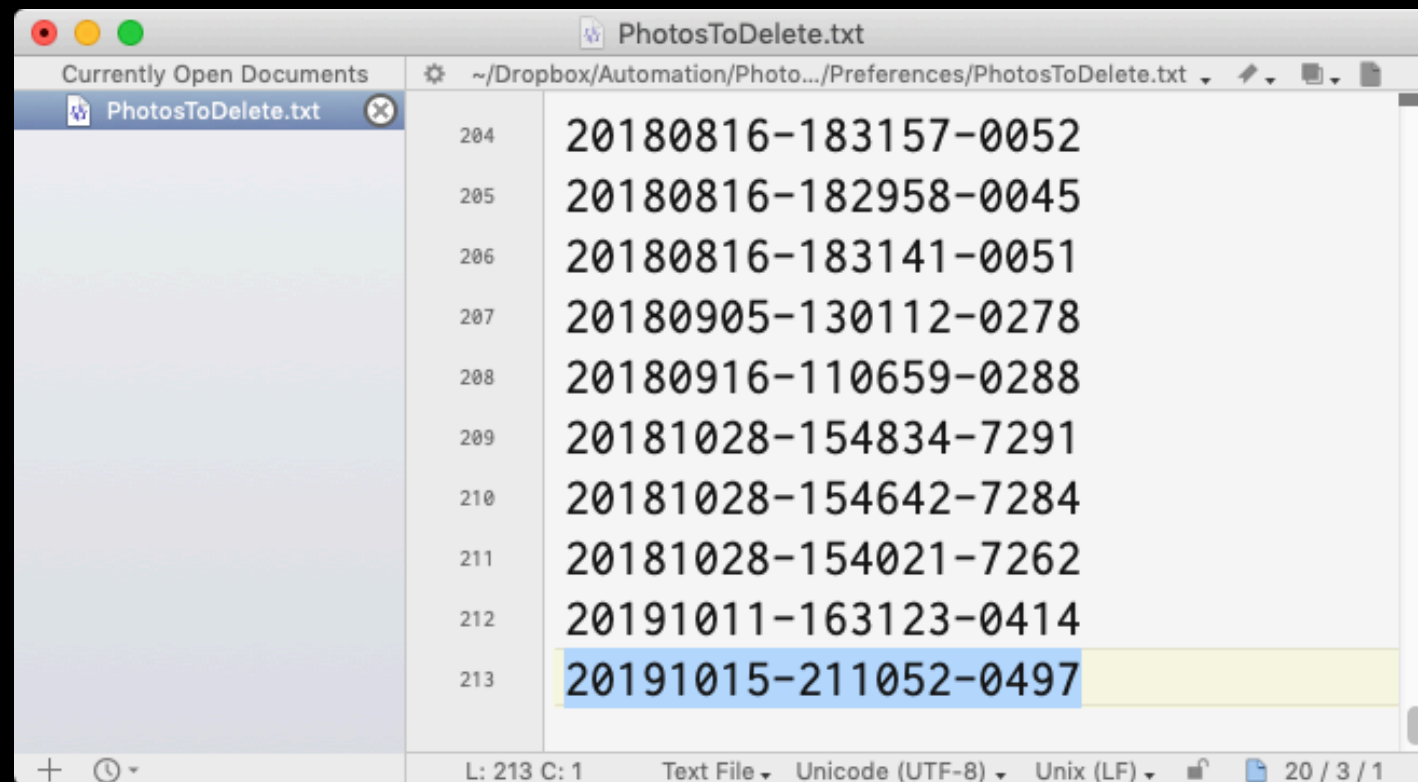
PhotosToDelete.txt

Currently Open Documents

PhotosToDelete.txt

~/Dropbox/Automation/Photo.../Preferences/PhotosToDelete.txt

204 20180816-183157-0052
205 20180816-182958-0045
206 20180816-183141-0051
207 20180905-130112-0278
208 20180916-110659-0288
209 20181028-154834-7291
210 20181028-154642-7284
211 20181028-154021-7262
212 20191011-163123-0414
213 20191015-211052-0497

L: 213 C: 1 Text File Unicode (UTF-8) Unix (LF) 20 / 3 / 1